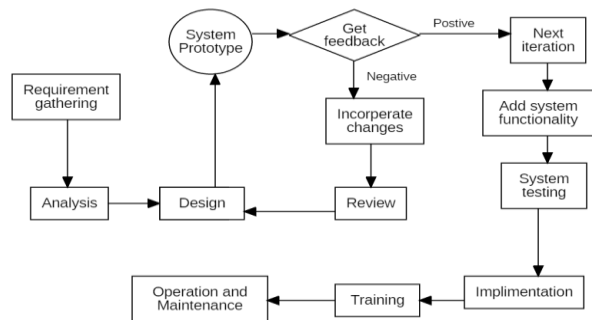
System Prototype

Get feedback

Postive

Next iteration

Requirement gathering

Negative

Incorperate changes

Add system functionality

System testing

Analysis

Design

Review

Implimentation

Operation and Maintenance

Training